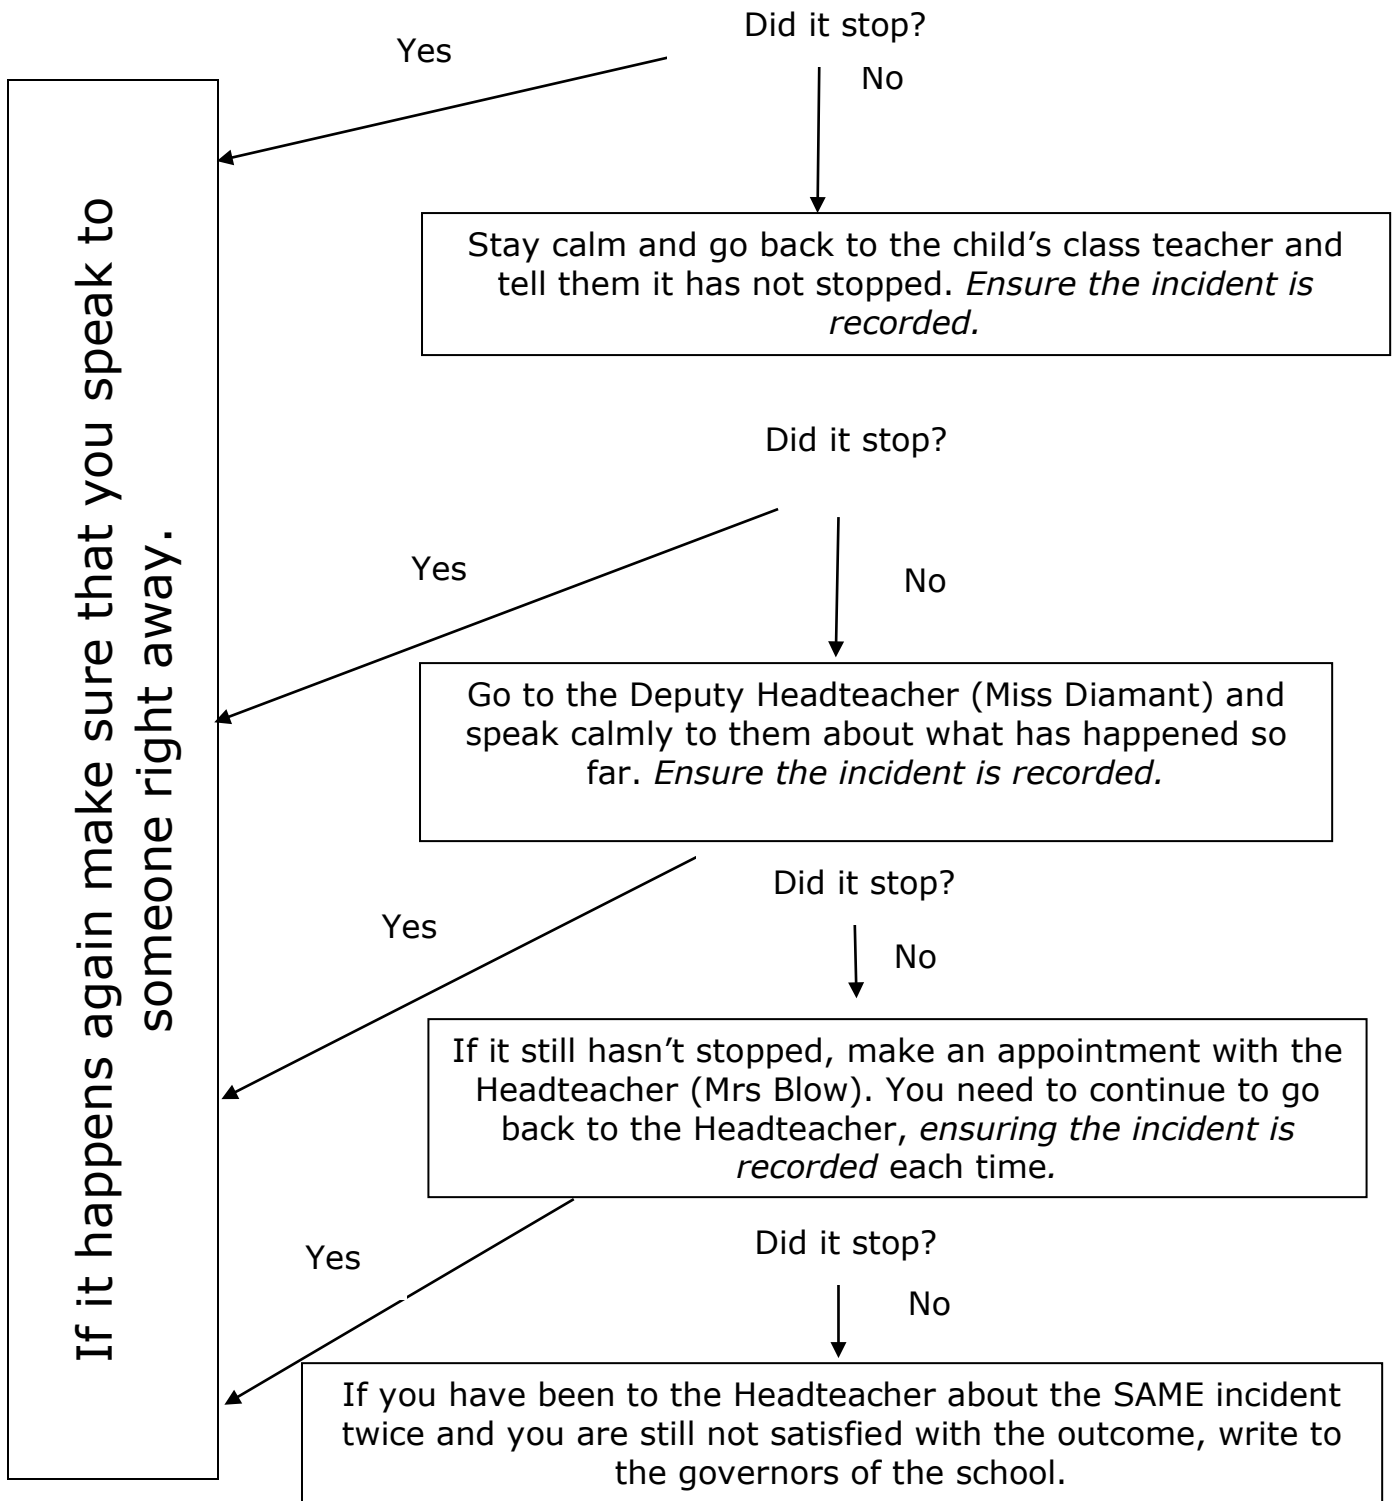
Did it stop?

Yes

No

If it happens again make sure that you speak to someone right away.

Stay calm and go back to the child's class teacher and tell them it has not stopped. *Ensure the incident is recorded.*

Did it stop?

Yes

No

Go to the Deputy Headteacher (Miss Diamant) and speak calmly to them about what has happened so far. *Ensure the incident is recorded.*

Did it stop?

Yes

No

If it still hasn't stopped, make an appointment with the Headteacher (Mrs Blow). You need to continue to go back to the Headteacher, *ensuring the incident is recorded* each time.

Did it stop?

Yes

No

If you have been to the Headteacher about the SAME incident twice and you are still not satisfied with the outcome, write to the governors of the school.